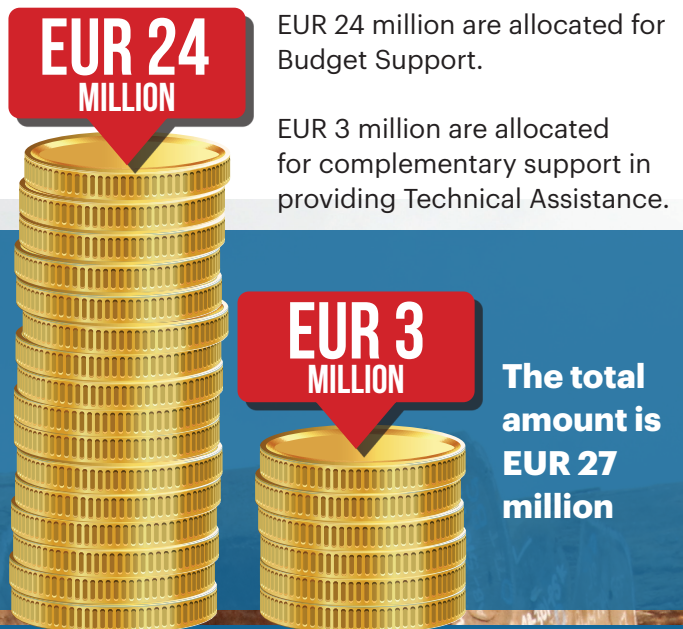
EUR 24 MILLION

EUR 24 million are allocated for Budget Support.

EUR 3 million are allocated for complementary support in providing Technical Assistance.

EUR 3 MILLION

The total amount is EUR 27 million